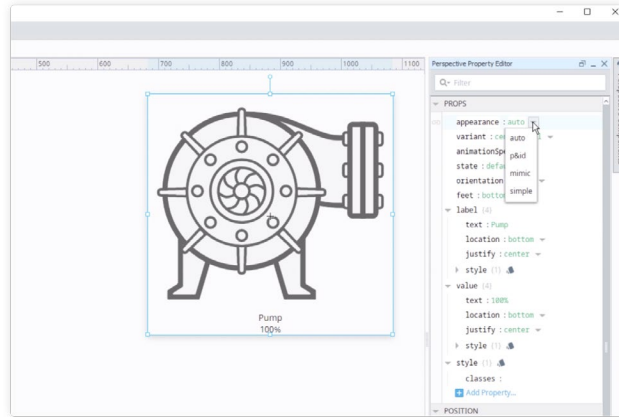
500
600
700
800
900
1000
1100

Pump
100%

Perspective Property Editor
Filter
PROPS
appearance : auto
variant : ce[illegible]
animationSp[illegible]
state : defa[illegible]
orientation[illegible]
feet : botto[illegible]
auto
p&id
mimic
simple
label (4)
text : Pump
location : bottom
justify : center
style (1)
value (4)
text : 100%
location : bottom
justify : center
style (1)
style (1)
classes :
Add Property...
POSITION